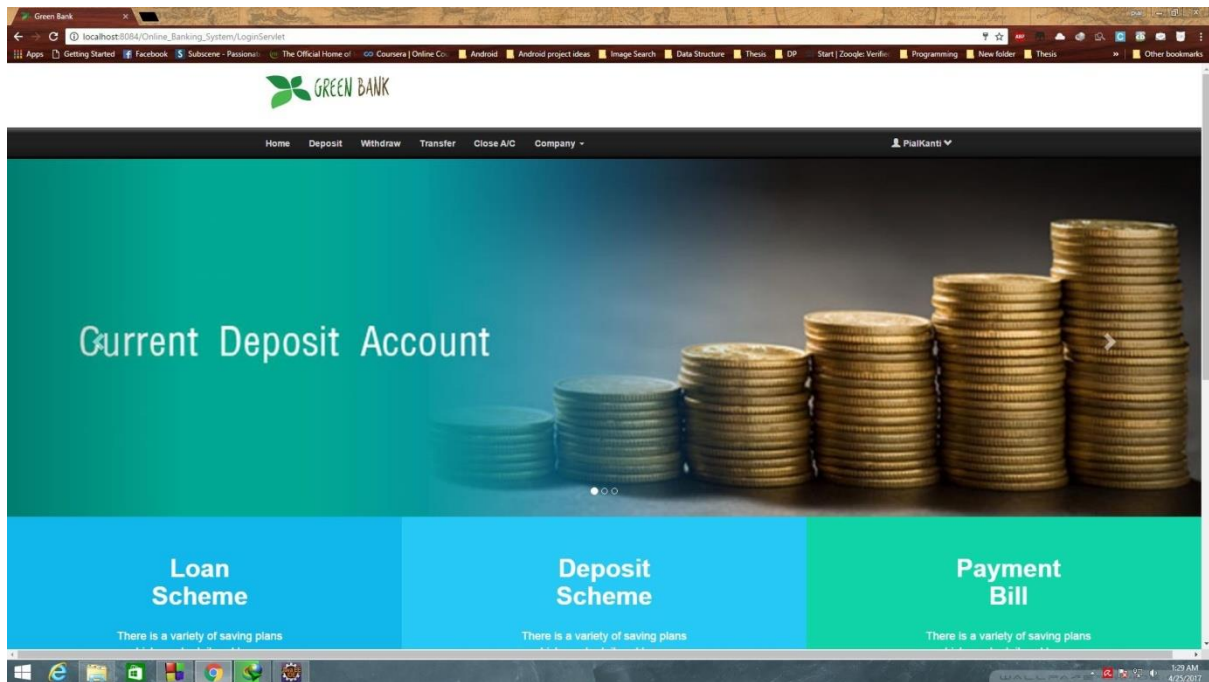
Green Bank

localhost:8084/Online_Banking_System/LoginServlet

Apps Getting Started Facebook Subscene - Passionate The Official Home of Coursera | Online Co Android Android project ideas Image Search Data Structure Thesis DP Start | Zoogle: Verifie Programming New folder Thesis Other bookmarks

GREEN BANK

Home Deposit Withdraw Transfer Close A/C Company

PialKanti

Current Deposit Account

Loan Scheme

There is a variety of saving plans

Deposit Scheme

There is a variety of saving plans

Payment Bill

There is a variety of saving plans

1:29 AM 4/25/2017